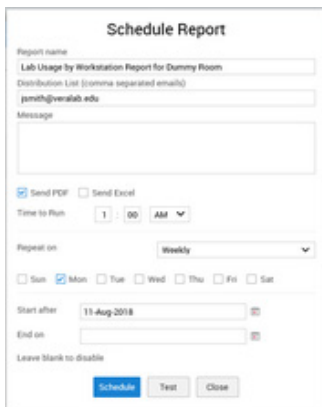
Schedule Report

Report name
Lab Usage by Workstation Report for Dummy Room

Distribution List (comma separated emails)
jsmith@veralab.edu

Message

Send PDF
Send Excel

Time to Run 1 : 00 AM

Repeat on
Weekly

Sun
Mon
Tue
Wed
Thu
Fri
Sat

Start after 11-Aug-2018

End on

Leave blank to disable

Schedule Test Close